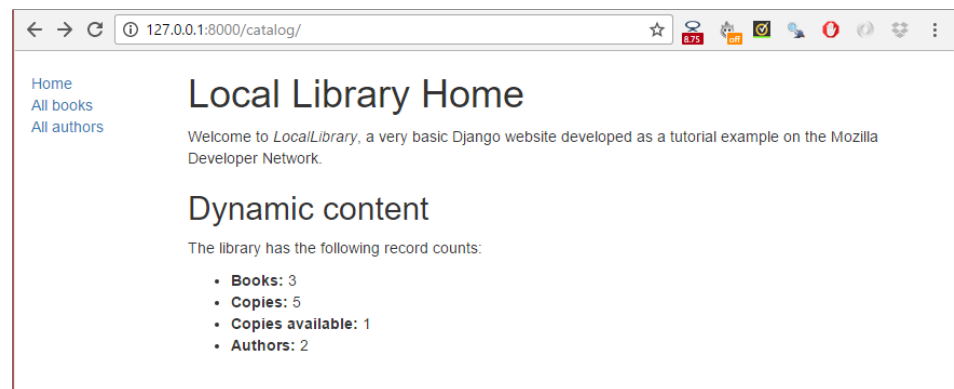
127.0.0.1:8000/catalog/

8.75

off

Home
All books
All authors

Local Library Home

Welcome to LocalLibrary, a very basic Django website developed as a tutorial example on the Mozilla Developer Network.

Dynamic content

The library has the following record counts:

- **Books:** 3
- **Copies:** 5
- **Copies available:** 1
- **Authors:** 2